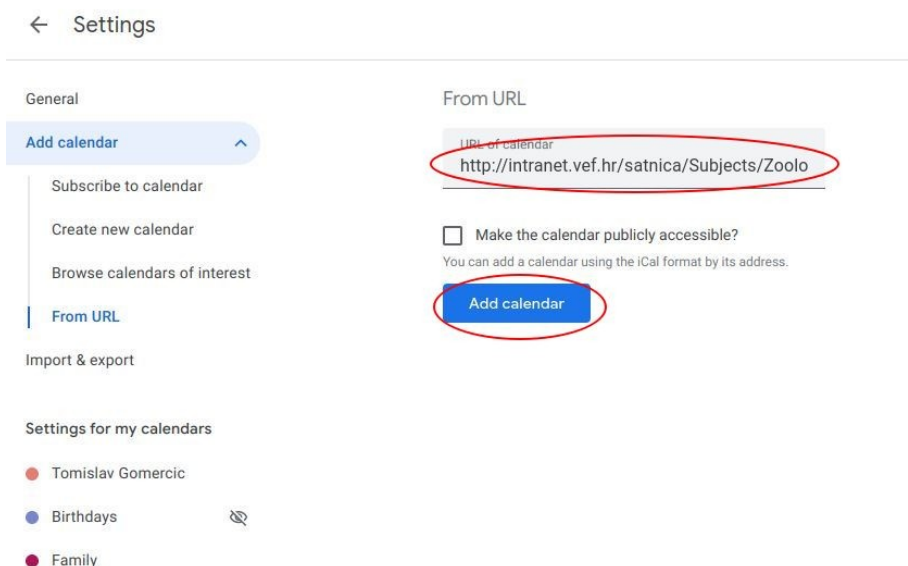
← Settings

General

Add calendar

Subscribe to calendar

Create new calendar

Browse calendars of interest

From URL

Import & export

Settings for my calendars

Tomislav Gomercic

Birthdays

Family

From URL

URL of calendar
http://intranet.vef.hr/satnica/Subjects/Zoolo

Make the calendar publicly accessible?

You can add a calendar using the iCal format by its address.

Add calendar